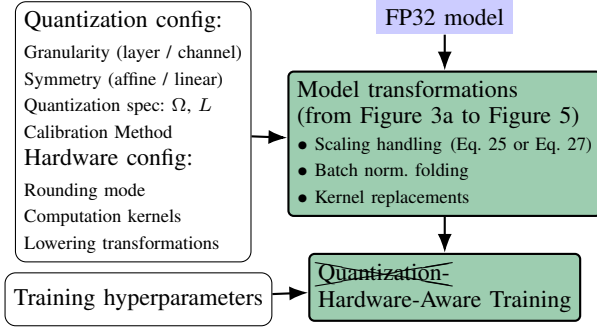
Quantization config:
Granularity (layer / channel)
Symmetry (affine / linear)
Quantization spec: $\Omega$, $L$
Calibration Method
Hardware config:
Rounding mode
Computation kernels
Lowering transformations

FP32 model

Model transformations (from Figure 3a to Figure 5)
• Scaling handling (Eq. 25 or Eq. 27)
• Batch norm. folding
• Kernel replacements

Training hyperparameters

Quantization-
Hardware-Aware Training